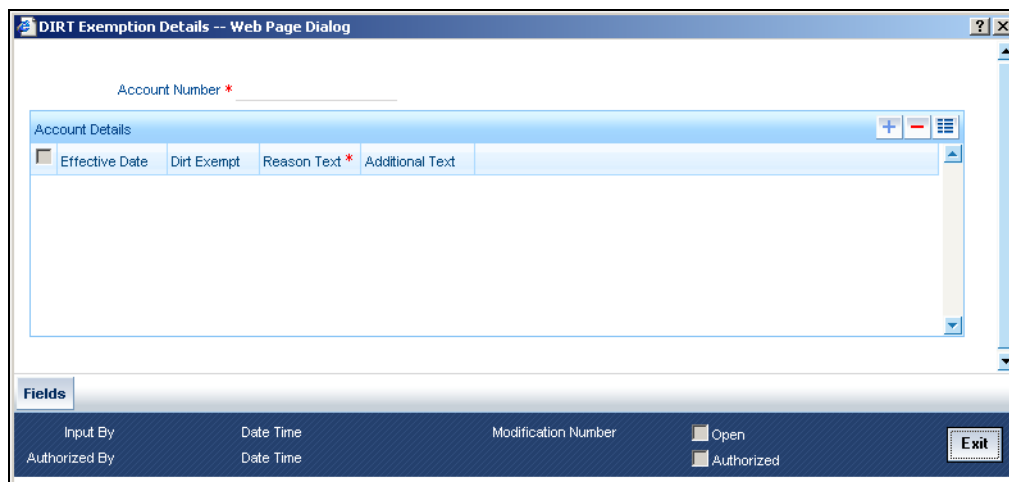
DIRT Exemption Details -- Web Page Dialog

Account Number *

Account Details

| Effective Date | Dirt Exempt | Reason Text * | Additional Text |
|---|---|---|---|

Fields

Input By
Date Time
Modification Number
Open
Authorized By
Date Time
Authorized
Exit